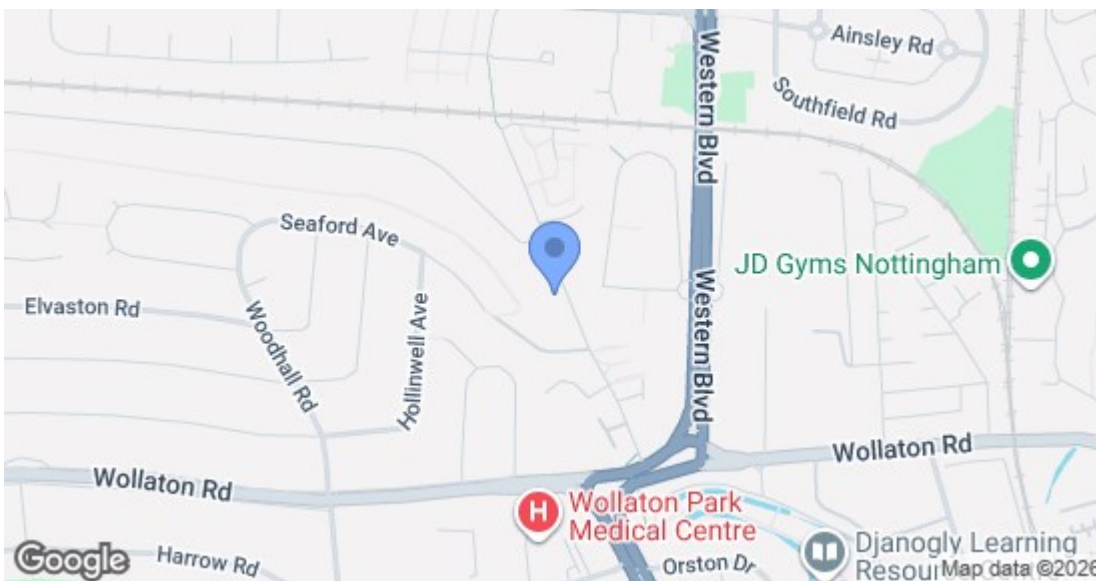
Ainsley Rd
Western Blvd
Southfield Rd
Seaford Ave
JD Gyms Nottingham
Western Blvd
Elvaston Rd
Woodhall Rd
Hollinwell Ave
Wollaton Rd
Wollaton Rd
Wollaton Park Medical Centre
Google
Harrow Rd
Orston Dr
Djanogly Learning Resou
Map data ©2026